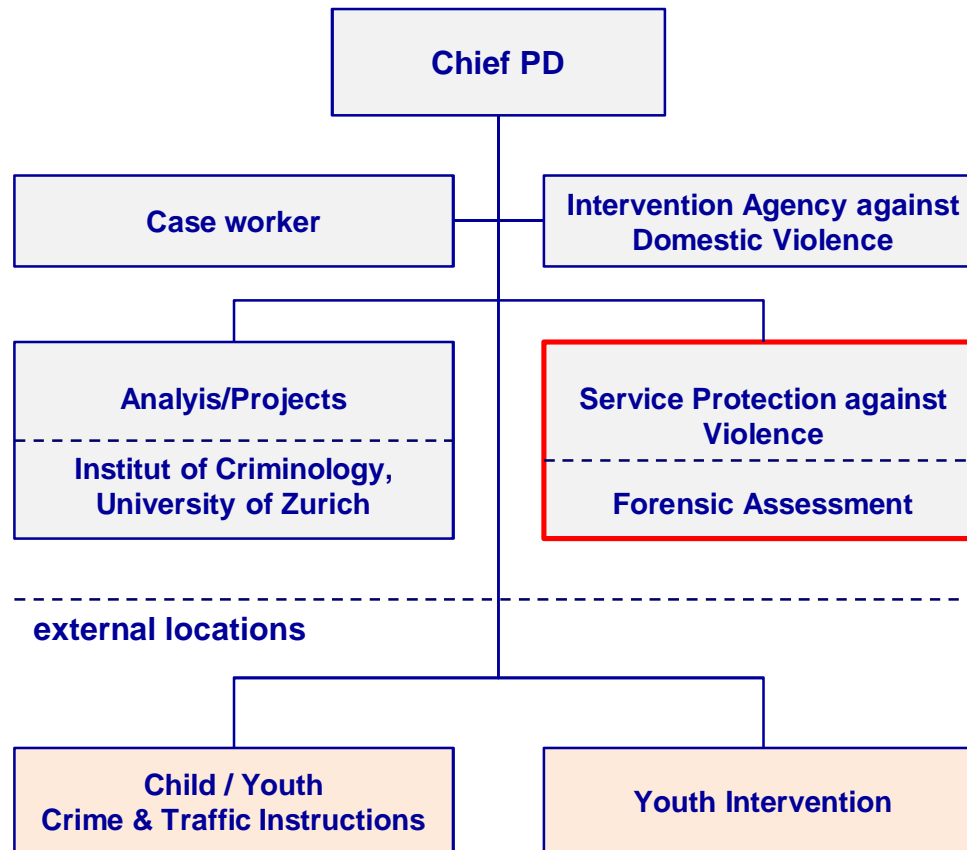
Chief PD

Case worker

Intervention Agency against Domestic Violence

Analyis/Projects

Institut of Criminology, University of Zurich

Service Protection against Violence

Forensic Assessment

external locations

Child / Youth Crime & Traffic Instructions

Youth Intervention